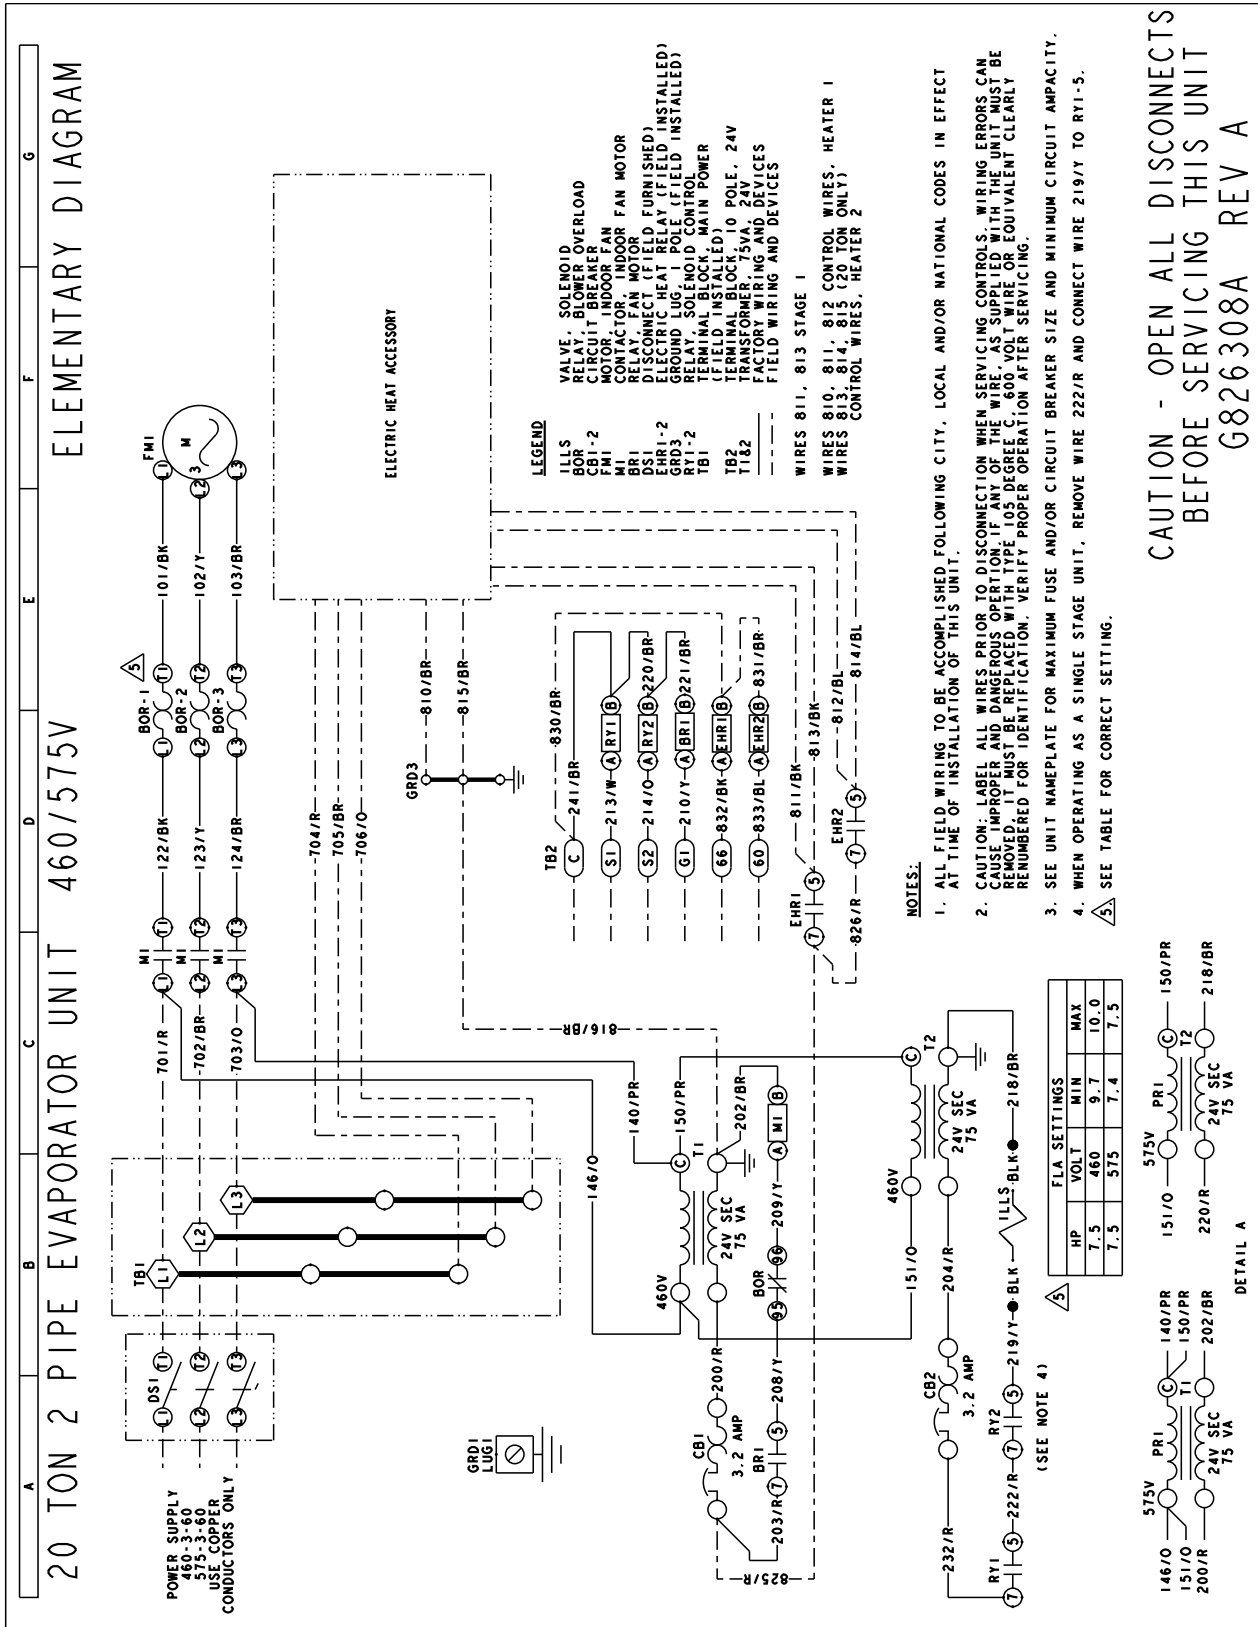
20 TON 2 PIPE EVAPORATOR UNIT 460/575V ELEMENTARY DIAGRAM

A B C D E F G

POWER SUPPLY 460-3-60 575-3-60 USE COPPER CONDUCTORS ONLY

DS1 L1 T1 L2 T2 L3 T3

TB1 L1 L2 L3

M1 L1 T1 M1 L2 T2 M1 L3 T3

701/R 702/BR 703/O

122/BK 123/Y 124/BR

BOR-1 BOR-2 BOR-3 L1 T1 L2 T2 L3 T3

101/BK 102/Y 103/BR

FM1 L1 L2 L3 M 3

ELECTRIC HEAT ACCESSORY

704/R 705/BR 706/O

GRD3 810/BR 815/BR

816/BR

146/O 140/PR 150/PR

460V C T1 24V SEC 75 VA

202/BR A M1 B

BOR 95 96 209/Y

GRD1 LUG1

CB1 3.2 AMP 200/R

BR1 7 5 208/Y 203/R

825/R

TB2 C 241/BR 830/BR

S1 213/W A RY1 B
S2 214/O A RY2 B 220/BR
G1 210/Y A BR1 B 221/BR
66 832/BK A EHR1 B
60 833/BL A EHR2 B 831/BR

EHR1 7 5 811/BK 813/BK
826/R
EHR2 7 5 812/BL 814/BL

151/O 204/R

460V C T2 24V SEC 75 VA 218/BR

ILLS BLK BLK

RY1 7 5 232/R 222/R
CB2 3.2 AMP
RY2 7 5 219/Y
(SEE NOTE 4)

5

| HP | VOLT | MIN | MAX |
|---|---|---|---|
| 7.5 | 460 | 9.7 | 10.0 |
| 7.5 | 575 | 7.4 | 7.5 |

FLA SETTINGS

146/O 151/O 200/R 575V PRI C T1 140/PR 150/PR 202/BR 24V SEC 75 VA

151/O 220/R 575V PRI C T2 150/PR 218/BR 24V SEC 75 VA

DETAIL A

LEGEND
ILLS VALVE, SOLENOID
BOR RELAY, BLOWER OVERLOAD
CB1-2 CIRCUIT BREAKER
FM1 MOTOR, INDOOR FAN
M1 CONTACTOR, INDOOR FAN MOTOR
BR1 RELAY, FAN MOTOR
DS1 DISCONNECT (FIELD FURNISHED)
EHR1-2 ELECTRIC HEAT RELAY (FIELD INSTALLED)
GRD3 GROUND LUG, 1 POLE (FIELD INSTALLED)
RY1-2 RELAY, SOLENOID CONTROL
TB1 TERMINAL BLOCK, MAIN POWER (FIELD INSTALLED)
TB2 TERMINAL BLOCK, 10 POLE, 24V
T1&2 TRANSFORMER, 75VA, 24V
FACTORY WIRING AND DEVICES
FIELD WIRING AND DEVICES

WIRES 811, 813 STAGE 1

WIRES 810, 811, 812 CONTROL WIRES, HEATER 1
WIRES 813, 814, 815 (20 TON ONLY) CONTROL WIRES, HEATER 2

NOTES:
1. ALL FIELD WIRING TO BE ACCOMPLISHED FOLLOWING CITY, LOCAL AND/OR NATIONAL CODES IN EFFECT AT TIME OF INSTALLATION OF THIS UNIT.
2. CAUTION: LABEL ALL WIRES PRIOR TO DISCONNECTION WHEN SERVICING CONTROLS. WIRING ERRORS CAN CAUSE IMPROPER AND DANGEROUS OPERTION. IF ANY OF THE WIRE, AS SUPPLIED WITH THE UNIT MUST BE REMOVED, IT MUST BE REPLACED WITH TYPE 105 DEGREE C, 600 VOLT WIRE OR EQUIVALENT CLEARLY RENUMBERED FOR IDENTIFICATION. VERIFY PROPER OPERATION AFTER SERVICING.
3. SEE UNIT NAMEPLATE FOR MAXIMUM FUSE AND/OR CIRCUIT BREAKER SIZE AND MINIMUM CIRCUIT AMPACITY.
4. WHEN OPERATING AS A SINGLE STAGE UNIT, REMOVE WIRE 222/R AND CONNECT WIRE 219/Y TO RY1-5.
5. SEE TABLE FOR CORRECT SETTING.

CAUTION - OPEN ALL DISCONNECTS BEFORE SERVICING THIS UNIT
G826308A REV A